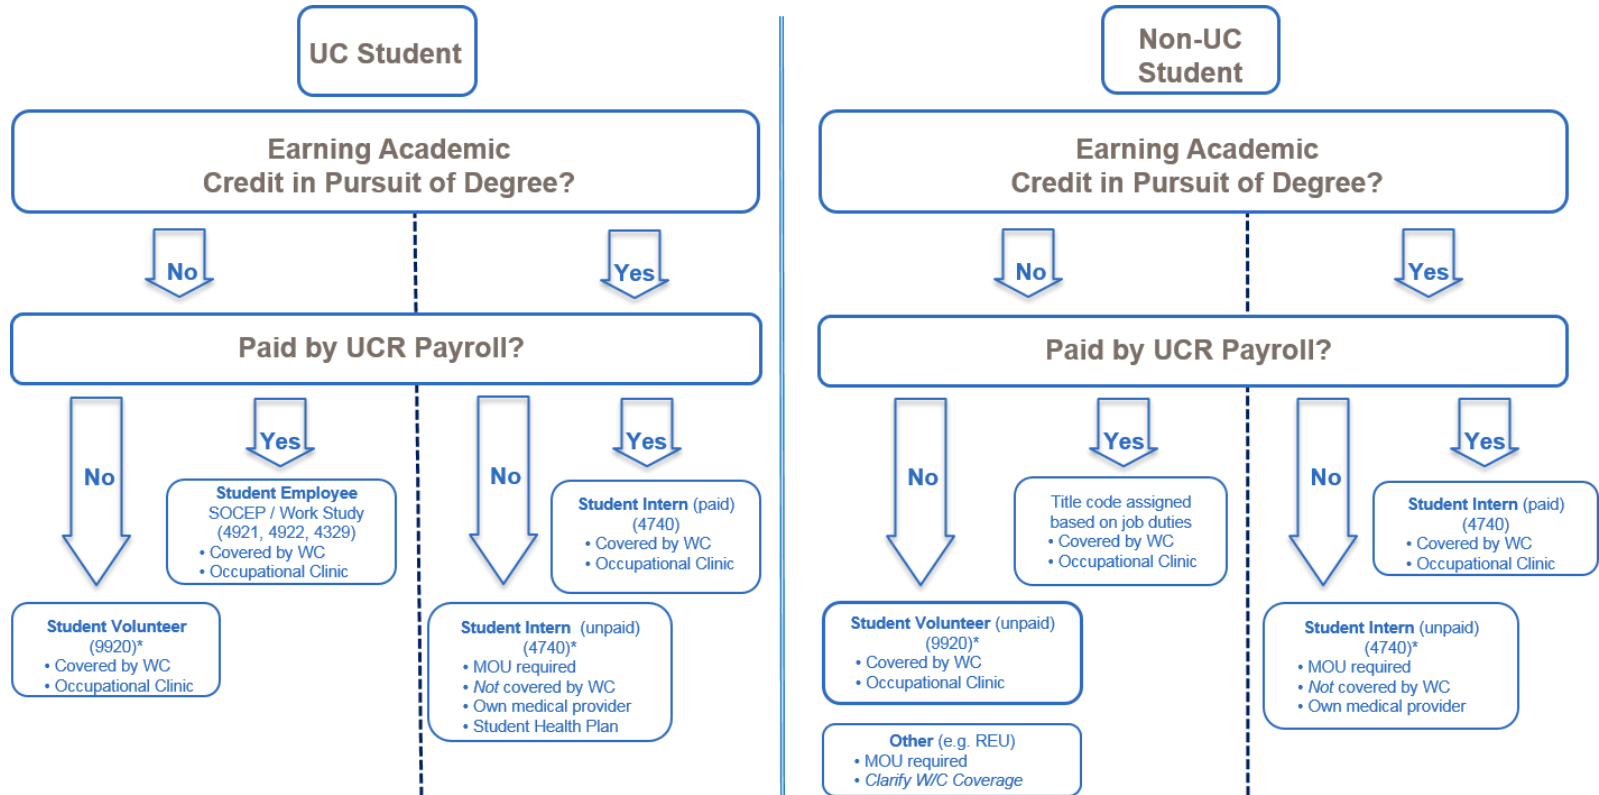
UC Student

Earning Academic Credit in Pursuit of Degree?

No

Yes

Paid by UCR Payroll?

No

Yes

Student Employee
SOCEP / Work Study
(4921, 4922, 4329)
• Covered by WC
• Occupational Clinic

Student Volunteer
(9920)*
• Covered by WC
• Occupational Clinic

No

Yes

Student Intern (paid)
(4740)
• Covered by WC
• Occupational Clinic

Student Intern (unpaid)
(4740)*
• MOU required
• Not covered by WC
• Own medical provider
• Student Health Plan

Non-UC Student

Earning Academic Credit in Pursuit of Degree?

No

Yes

Paid by UCR Payroll?

No

Yes

Title code assigned based on job duties
• Covered by WC
• Occupational Clinic

Student Volunteer (unpaid)
(9920)*
• Covered by WC
• Occupational Clinic

Other (e.g. REU)
• MOU required
• Clarify W/C Coverage

No

Yes

Student Intern (paid)
(4740)
• Covered by WC
• Occupational Clinic

Student Intern (unpaid)
(4740)*
• MOU required
• Not covered by WC
• Own medical provider